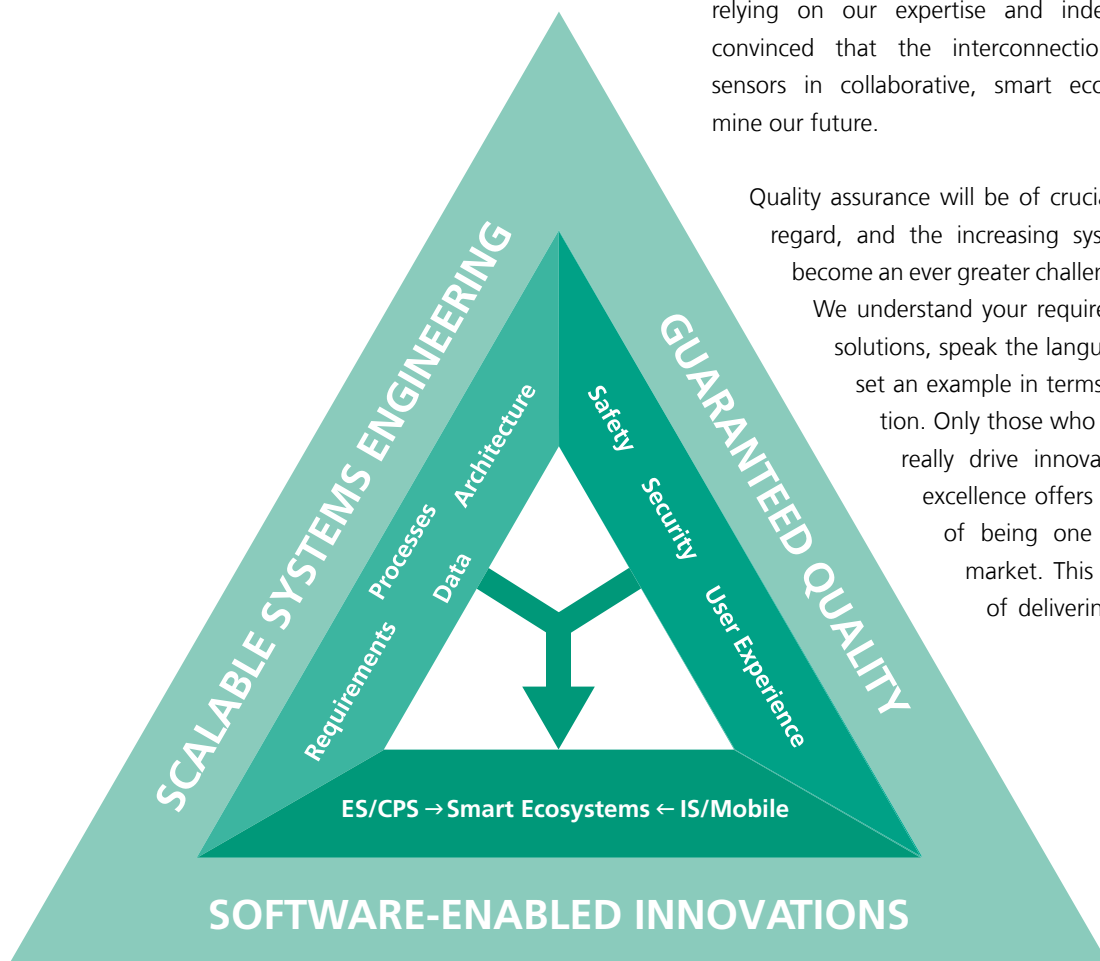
relying on our expertise and inde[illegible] convinced that the interconnectio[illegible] sensors in collaborative, smart eco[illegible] mine our future.

Quality assurance will be of crucia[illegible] regard, and the increasing sys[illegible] become an ever greater challen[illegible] We understand your require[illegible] solutions, speak the langu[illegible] set an example in terms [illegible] tion. Only those who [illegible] really drive innova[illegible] excellence offers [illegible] of being one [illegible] market. This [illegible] of deliverin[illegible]

SCALABLE SYSTEMS ENGINEERING

GUARANTED QUALITY

Requirements

Processes

Architecture

Data

Safety

Security

User Experience

ES/CPS → Smart Ecosystems ← IS/Mobile

SOFTWARE-ENABLED INNOVATIONS